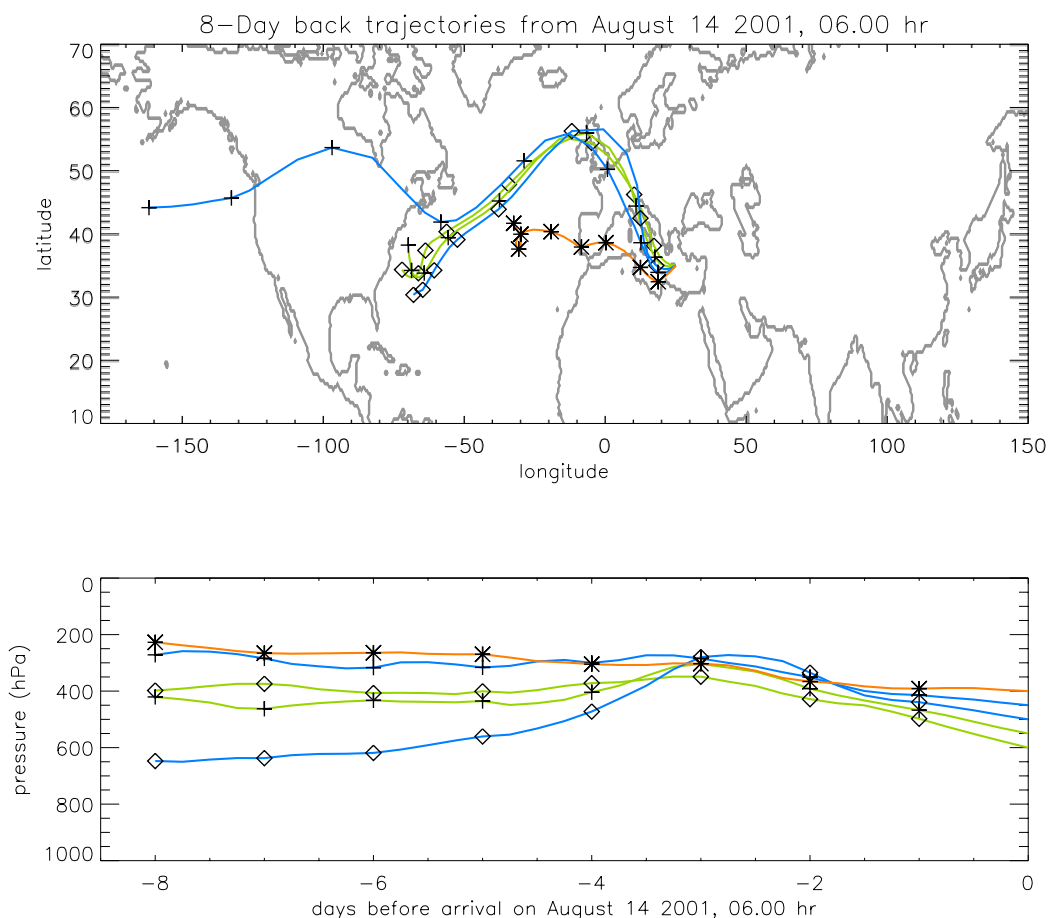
8-Day back trajectories from August 14 2001, 06.00 hr

latitude

70
60
50
40
30
20
10

−150 −100 −50 0 50 100 150

longitude

pressure (hPa)

0
200
400
600
800
1000

−8 −6 −4 −2 0

days before arrival on August 14 2001, 06.00 hr